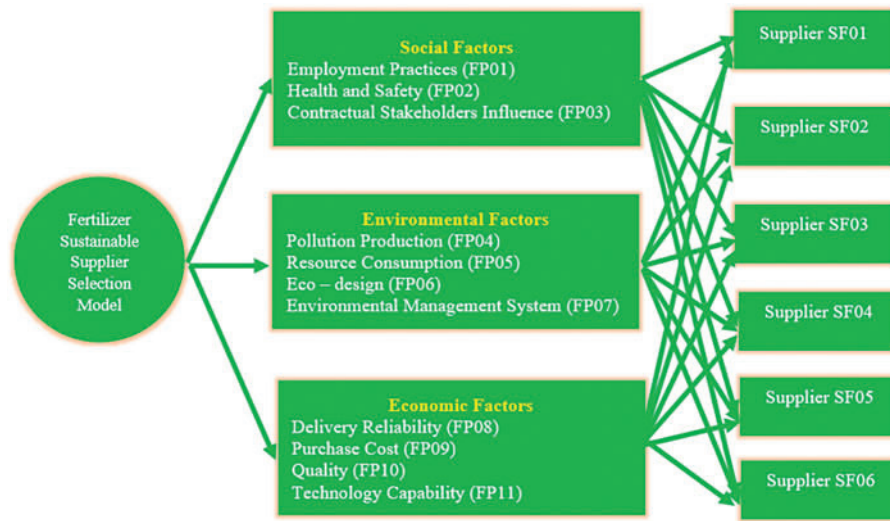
Fertilizer Sustainable Supplier Selection Model

Social Factors
Employment Practices (FP01)
Health and Safety (FP02)
Contractual Stakeholders Influence (FP03)

Environmental Factors
Pollution Production (FP04)
Resource Consumption (FP05)
Eco – design (FP06)
Environmental Management System (FP07)

Economic Factors
Delivery Reliability (FP08)
Purchase Cost (FP09)
Quality (FP10)
Technology Capability (FP11)

Supplier SF01

Supplier SF02

Supplier SF03

Supplier SF04

Supplier SF05

Supplier SF06